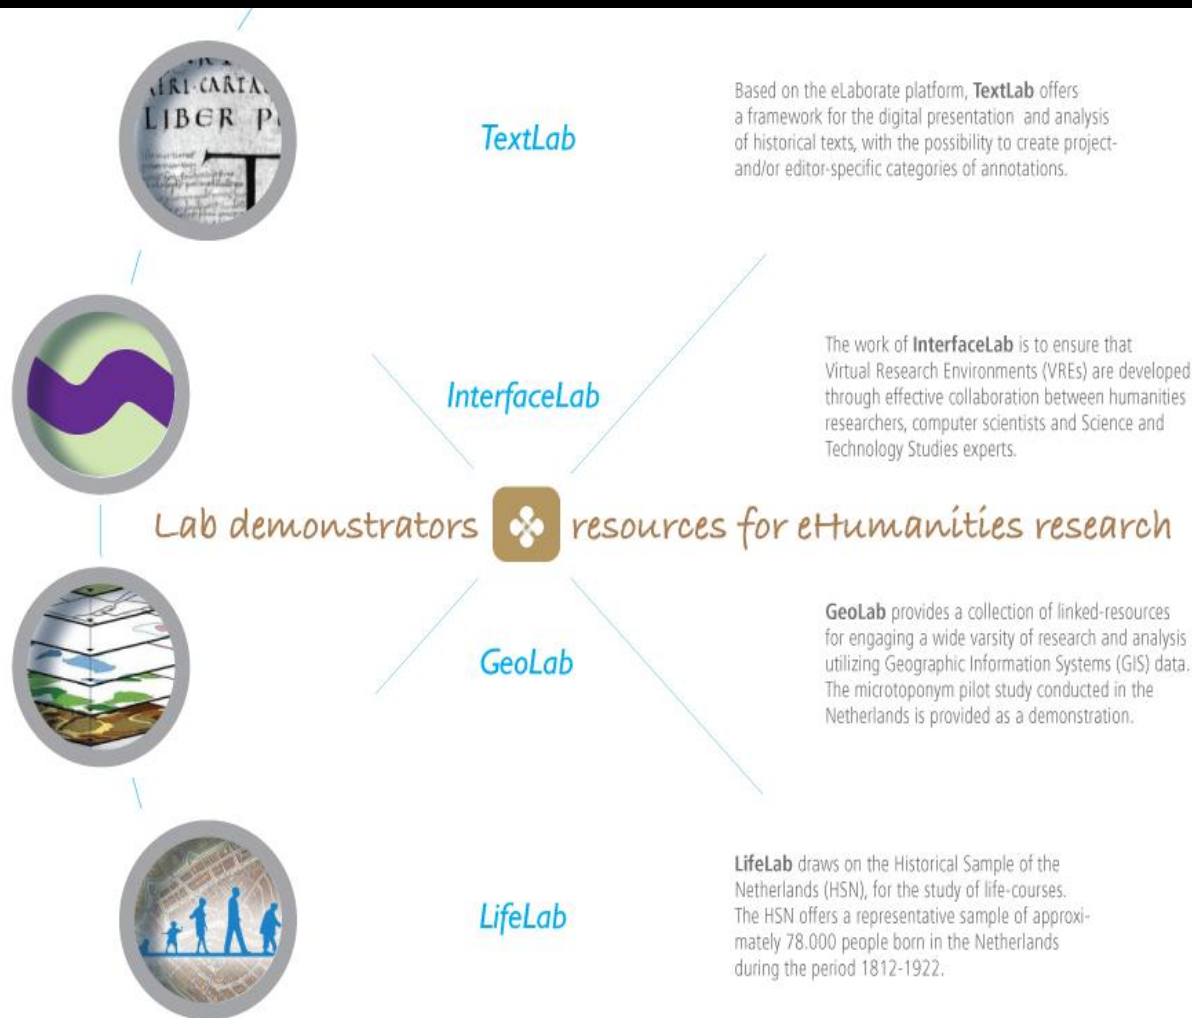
RI·CARTA
LIBER P

TextLab

Based on the eLaborate platform, TextLab offers a framework for the digital presentation and analysis of historical texts, with the possibility to create project- and/or editor-specific categories of annotations.

InterfaceLab

The work of InterfaceLab is to ensure that Virtual Research Environments (VREs) are developed through effective collaboration between humanities researchers, computer scientists and Science and Technology Studies experts.

Lab demonstrators resources for eHumanities research

GeoLab

GeoLab provides a collection of linked-resources for engaging a wide varsity of research and analysis utilizing Geographic Information Systems (GIS) data. The microtoponym pilot study conducted in the Netherlands is provided as a demonstration.

LifeLab

LifeLab draws on the Historical Sample of the Netherlands (HSN), for the study of life-courses. The HSN offers a representative sample of approximately 78.000 people born in the Netherlands during the period 1812-1922.